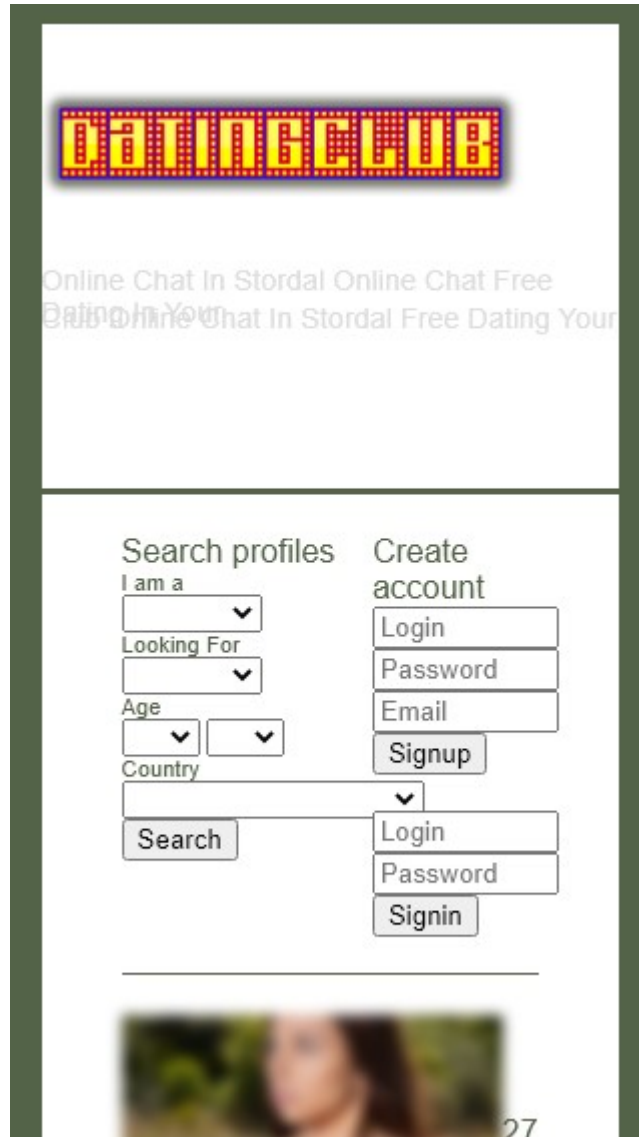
DATINGCLUB

Online Chat In Stordal Online Chat Free Dating In Your Club Online Chat In Stordal Free Dating Your

Search profiles
I am a
Looking For
Age
Country
Search

Create account
Login
Password
Email
Signup
Login
Password
Signin

27